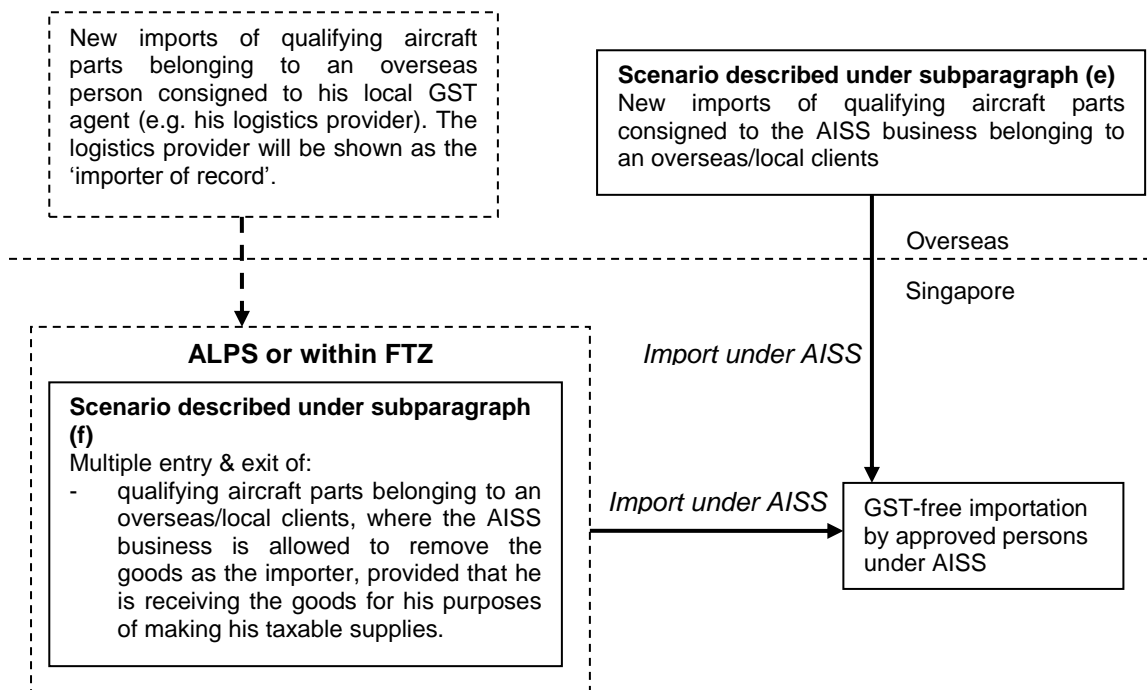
New imports of qualifying aircraft parts belonging to an overseas person consigned to his local GST agent (e.g. his logistics provider). The logistics provider will be shown as the 'importer of record'.

**Scenario described under subparagraph (e)**
New imports of qualifying aircraft parts consigned to the AISS business belonging to an overseas/local clients

Overseas

Singapore

**ALPS or within FTZ**

**Scenario described under subparagraph (f)**
Multiple entry & exit of:
- qualifying aircraft parts belonging to an overseas/local clients, where the AISS business is allowed to remove the goods as the importer, provided that he is receiving the goods for his purposes of making his taxable supplies.

*Import under AISS*

*Import under AISS*

GST-free importation by approved persons under AISS